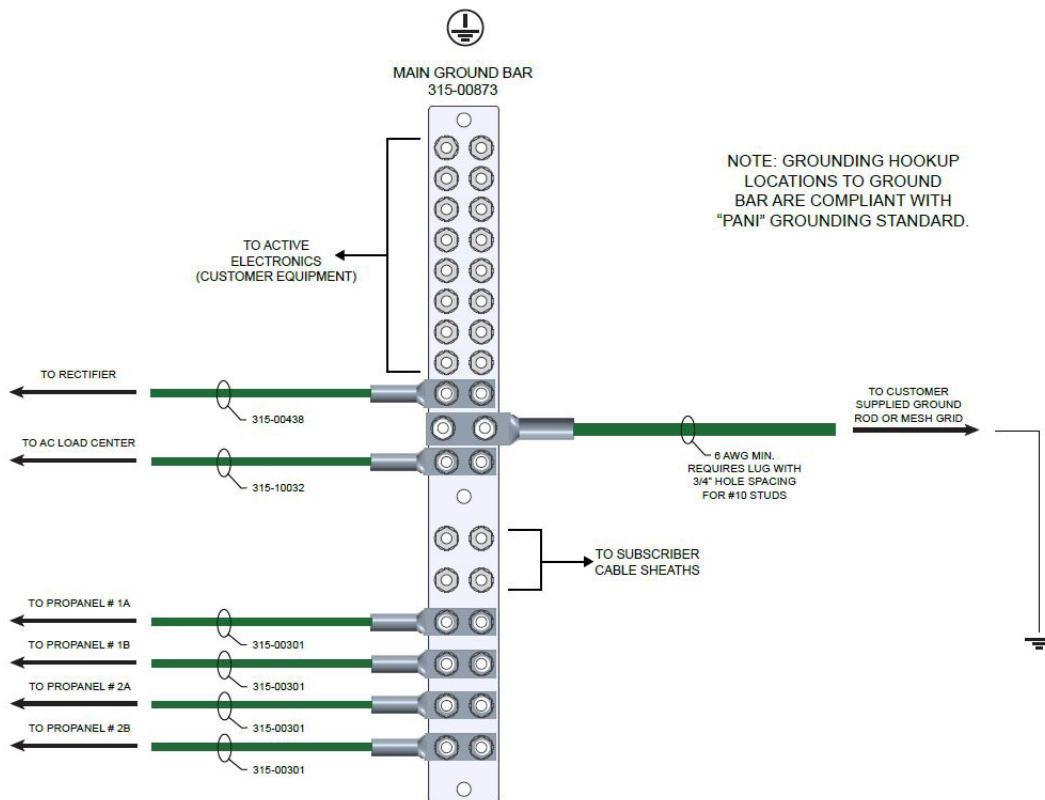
MAIN GROUND BAR
315-00873

NOTE: GROUNDING HOOKUP LOCATIONS TO GROUND BAR ARE COMPLIANT WITH "PANI" GROUNDING STANDARD.

TO ACTIVE ELECTRONICS (CUSTOMER EQUIPMENT)

TO RECTIFIER

315-00438

TO CUSTOMER SUPPLIED GROUND ROD OR MESH GRID

TO AC LOAD CENTER

315-10032

6 AWG MIN. REQUIRES LUG WITH 3/4" HOLE SPACING FOR #10 STUDS

TO SUBSCRIBER CABLE SHEATHS

TO PROPANEL # 1A

315-00301

TO PROPANEL # 1B

315-00301

TO PROPANEL # 2A

315-00301

TO PROPANEL # 2B

315-00301